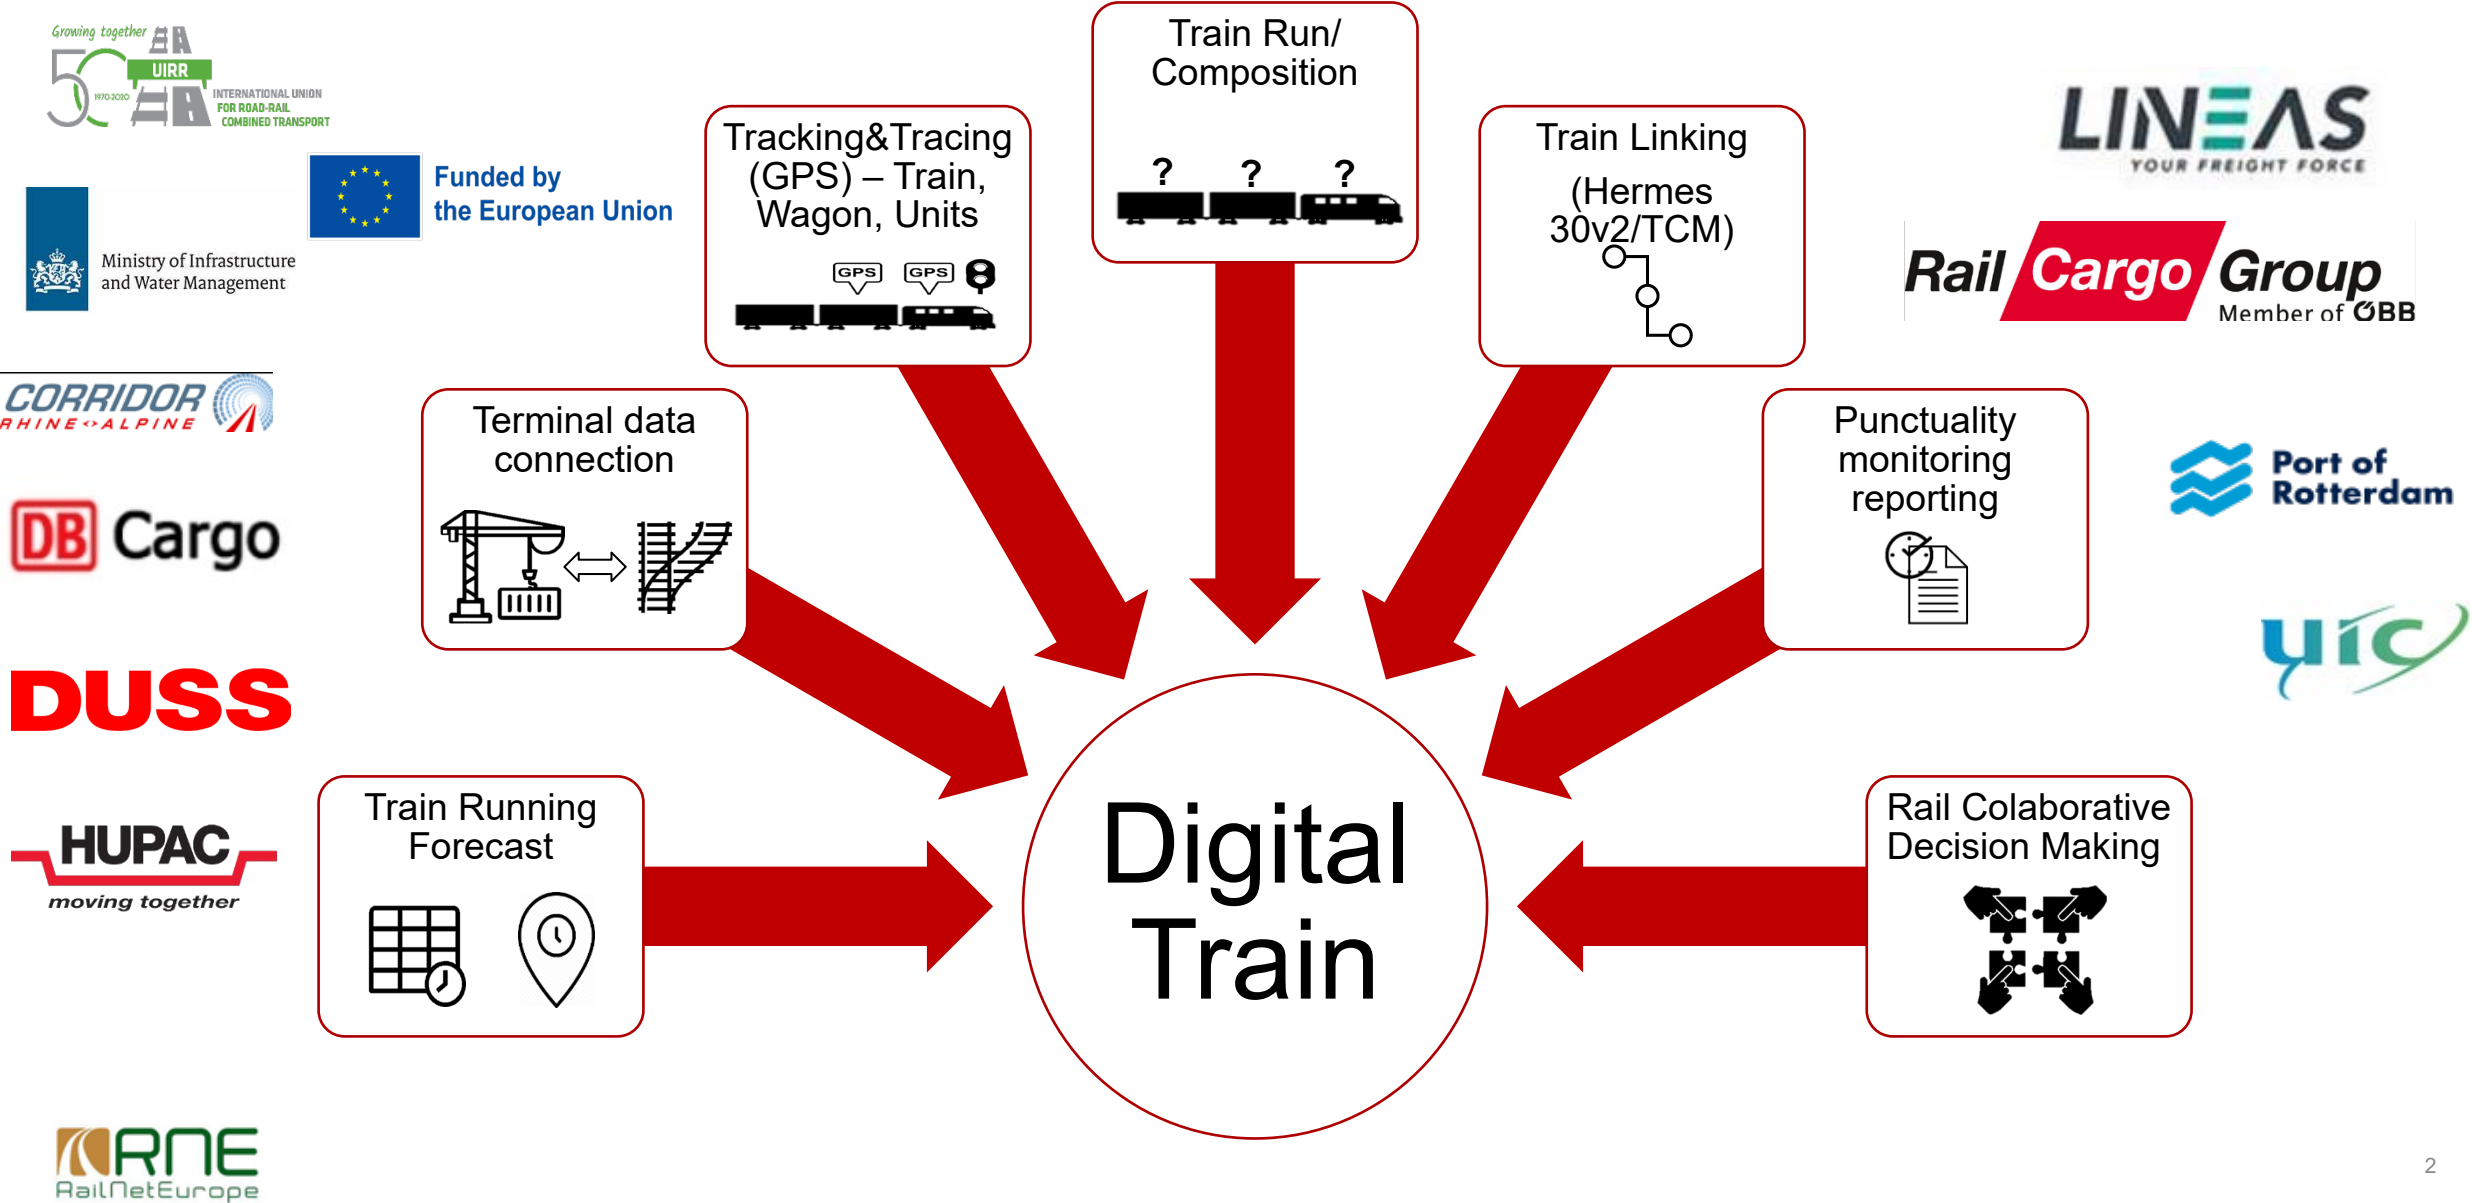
Growing together 50 1970-2020 UIRR INTERNATIONAL UNION FOR ROAD-RAIL COMBINED TRANSPORT

Funded by the European Union

Ministry of Infrastructure and Water Management

CORRIDOR RHINE ALPINE

DB Cargo

DUSS

HUPAC moving together

RNE RailNetEurope

Tracking&Tracing (GPS) – Train, Wagon, Units

GPS GPS

Train Run/ Composition

? ? ?

Train Linking

(Hermes 30v2/TCM)

LINEAS YOUR FREIGHT FORCE

Rail Cargo Group Member of ÖBB

Terminal data connection

Punctuality monitoring reporting

Port of Rotterdam

uic

Train Running Forecast

Digital Train

Rail Colaborative Decision Making

2